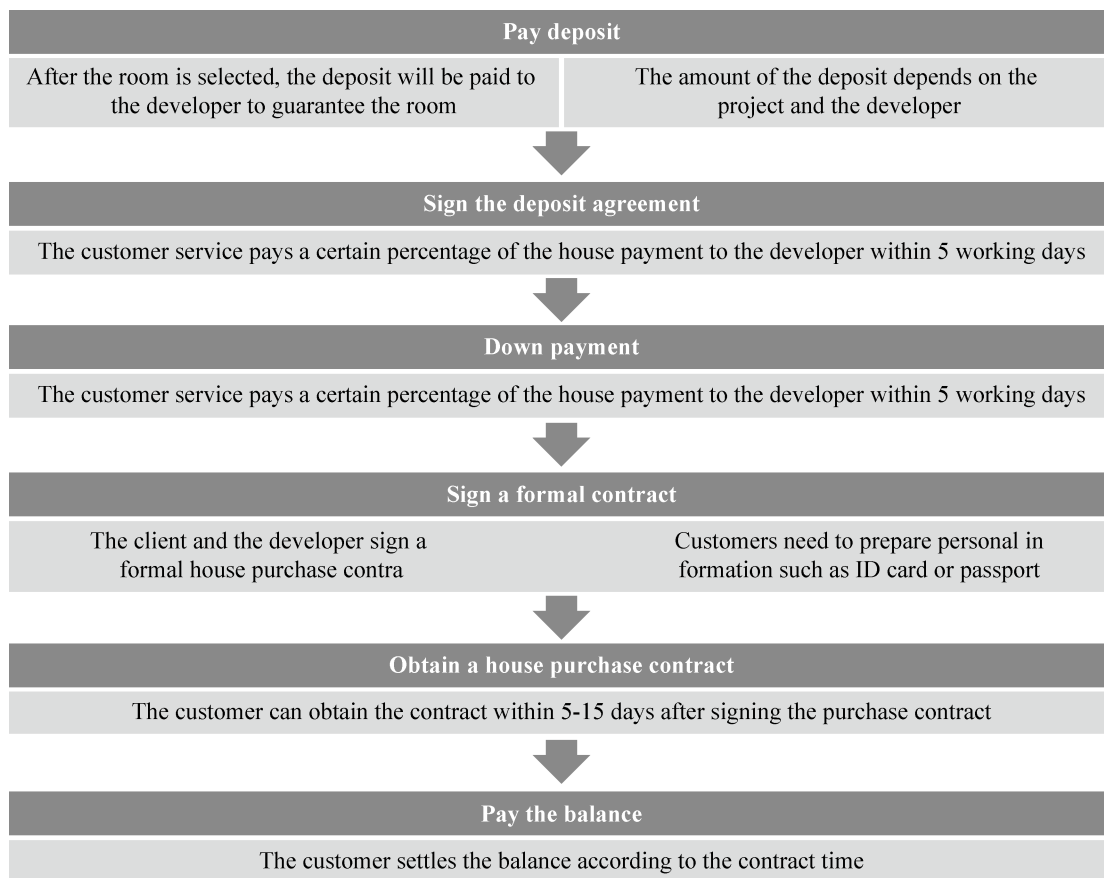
Pay deposit

After the room is selected, the deposit will be paid to the developer to guarantee the room

The amount of the deposit depends on the project and the developer

Sign the deposit agreement

The customer service pays a certain percentage of the house payment to the developer within 5 working days

Down payment

The customer service pays a certain percentage of the house payment to the developer within 5 working days

Sign a formal contract

The client and the developer sign a formal house purchase contra

Customers need to prepare personal in formation such as ID card or passport

Obtain a house purchase contract

The customer can obtain the contract within 5-15 days after signing the purchase contract

Pay the balance

The customer settles the balance according to the contract time